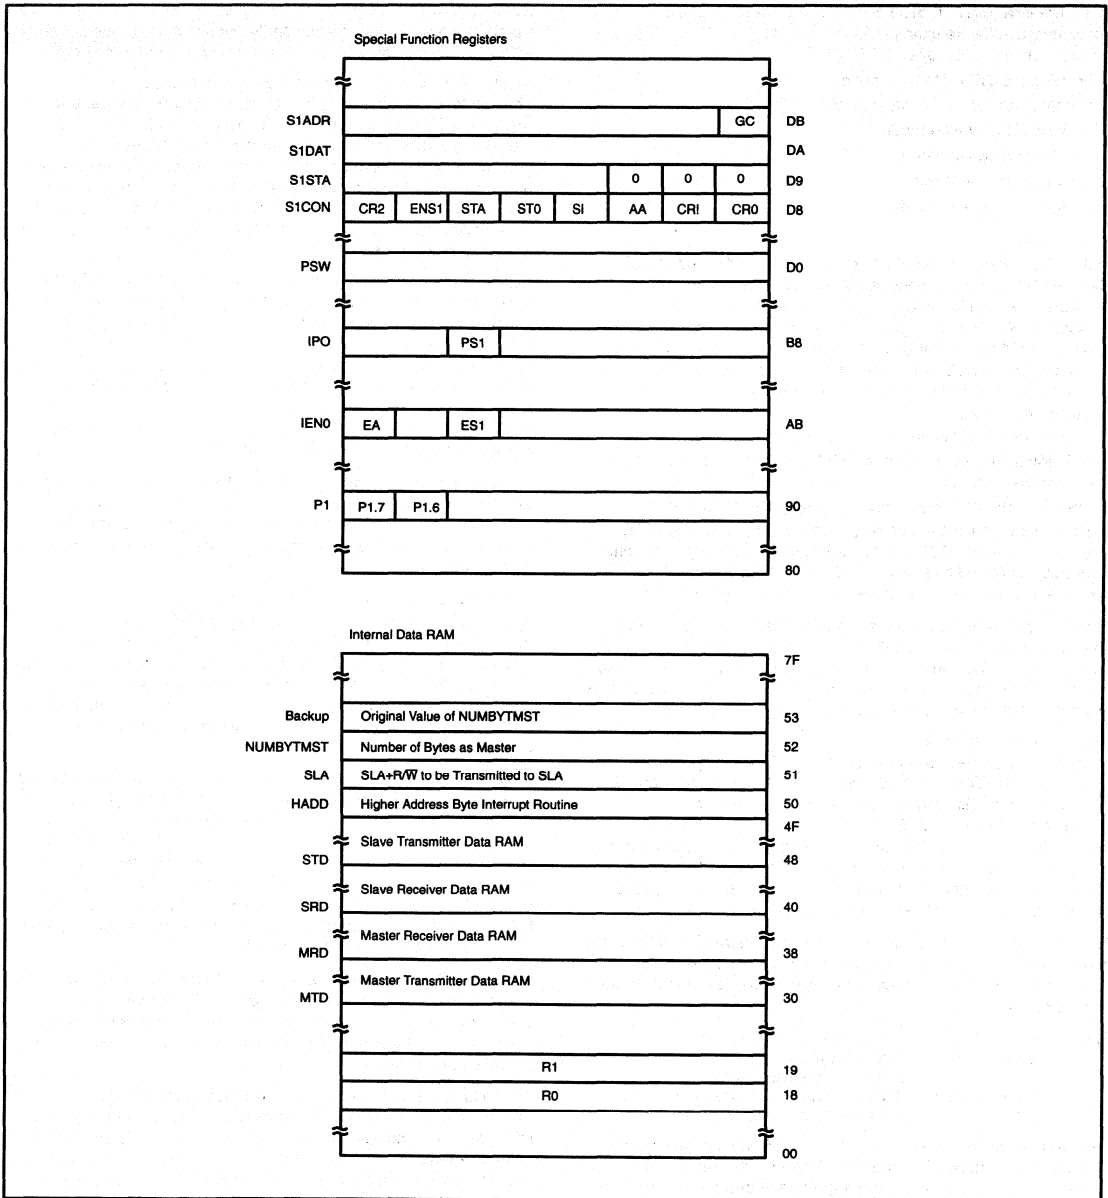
Special Function Registers

S1ADR GC DB
S1DAT DA
S1STA 0 0 0 D9
S1CON CR2 ENS1 STA ST0 SI AA CR! CR0 D8
PSW D0
IPO PS1 B8
IEN0 EA ES1 AB
P1 P1.7 P1.6 90
80

Internal Data RAM

7F
Backup Original Value of NUMBYTMST 53
NUMBYTMST Number of Bytes as Master 52
SLA SLA+R/$\overline{W}$ to be Transmitted to SLA 51
HADD Higher Address Byte Interrupt Routine 50
4F
Slave Transmitter Data RAM
STD 48
Slave Receiver Data RAM
SRD 40
Master Receiver Data RAM
MRD 38
Master Transmitter Data RAM
MTD 30
R1 19
R0 18
00